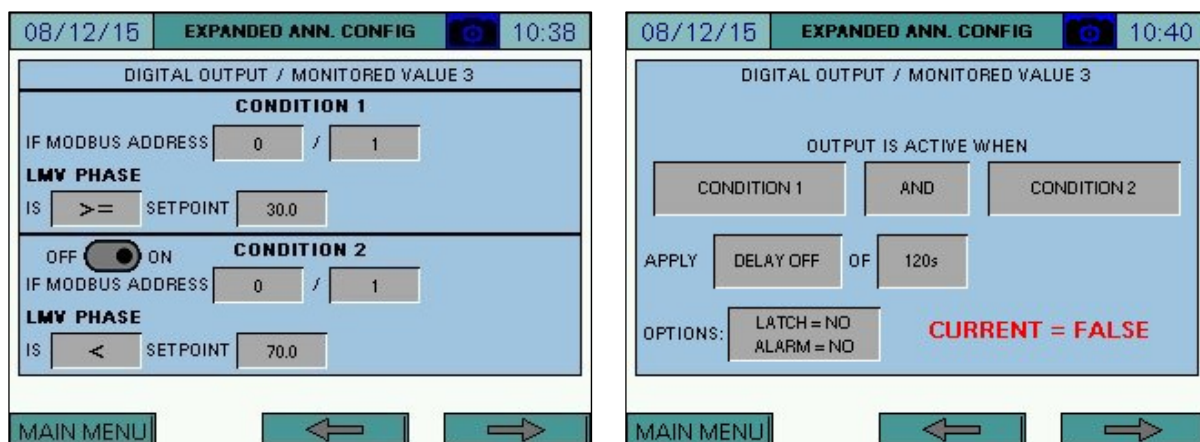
08/12/15 EXPANDED ANN. CONFIG 10:38

DIGITAL OUTPUT / MONITORED VALUE 3

CONDITION 1

IF MODBUS ADDRESS 0 / 1

LMV PHASE

IS >= SETPOINT 30.0

OFF ON CONDITION 2

IF MODBUS ADDRESS 0 / 1

LMV PHASE

IS < SETPOINT 70.0

MAIN MENU

08/12/15 EXPANDED ANN. CONFIG 10:40

DIGITAL OUTPUT / MONITORED VALUE 3

OUTPUT IS ACTIVE WHEN

CONDITION 1 AND CONDITION 2

APPLY DELAY OFF OF 120s

OPTIONS: LATCH = NO ALARM = NO

CURRENT = FALSE

MAIN MENU